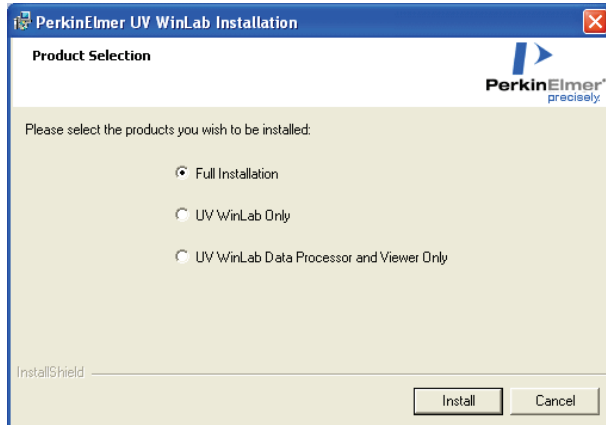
PerkinElmer UV WinLab Installation

Product Selection

PerkinElmer
precisely.

Please select the products you wish to be installed:

Full Installation

UV WinLab Only

UV WinLab Data Processor and Viewer Only

InstallShield

Install

Cancel